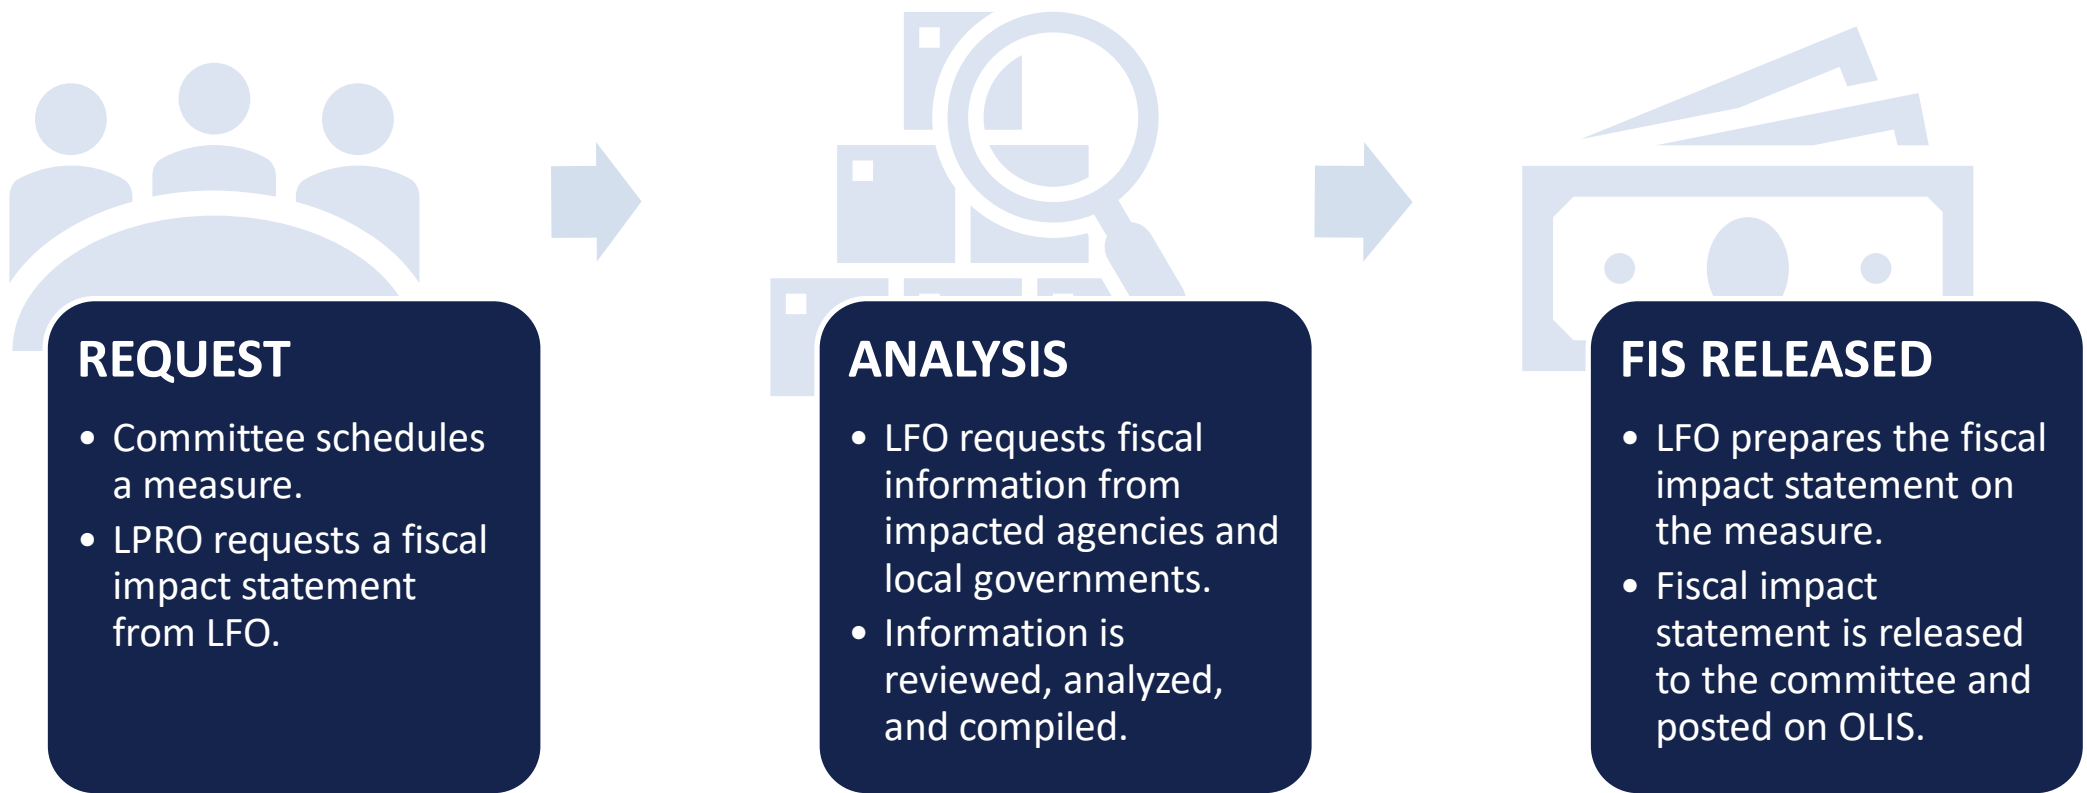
REQUEST

- Committee schedules a measure.
- LPRO requests a fiscal impact statement from LFO.

ANALYSIS

- LFO requests fiscal information from impacted agencies and local governments.
- Information is reviewed, analyzed, and compiled.

FIS RELEASED

- LFO prepares the fiscal impact statement on the measure.
- Fiscal impact statement is released to the committee and posted on OLIS.